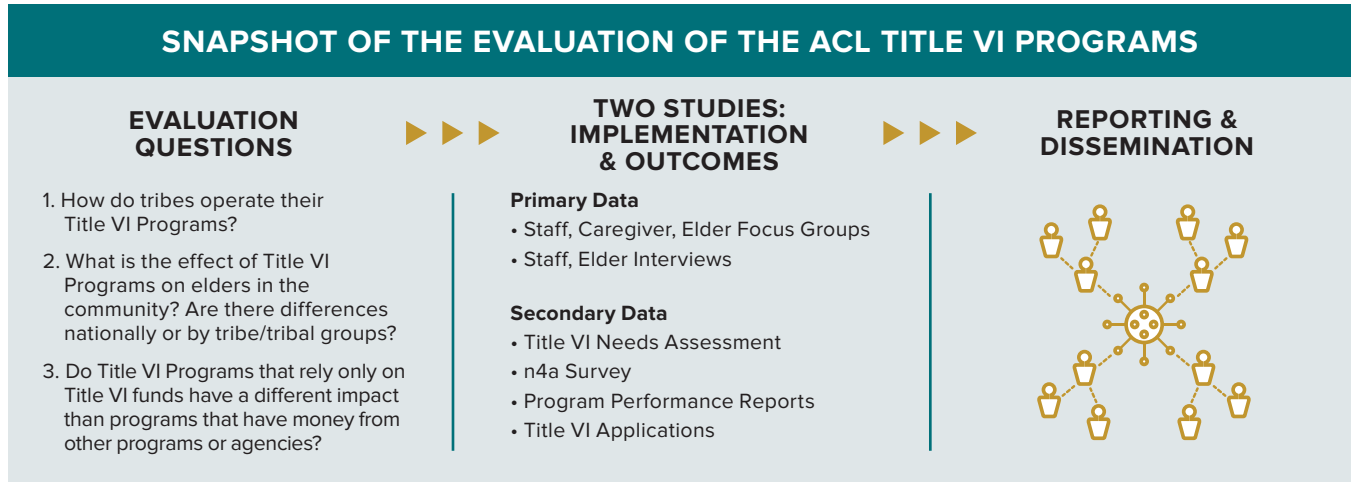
SNAPSHOT OF THE EVALUATION OF THE ACL TITLE VI PROGRAMS

EVALUATION QUESTIONS

1. How do tribes operate their Title VI Programs?

2. What is the effect of Title VI Programs on elders in the community? Are there differences nationally or by tribe/tribal groups?

3. Do Title VI Programs that rely only on Title VI funds have a different impact than programs that have money from other programs or agencies?

TWO STUDIES: IMPLEMENTATION & OUTCOMES

Primary Data
• Staff, Caregiver, Elder Focus Groups
• Staff, Elder Interviews

Secondary Data
• Title VI Needs Assessment
• n4a Survey
• Program Performance Reports
• Title VI Applications

REPORTING & DISSEMINATION